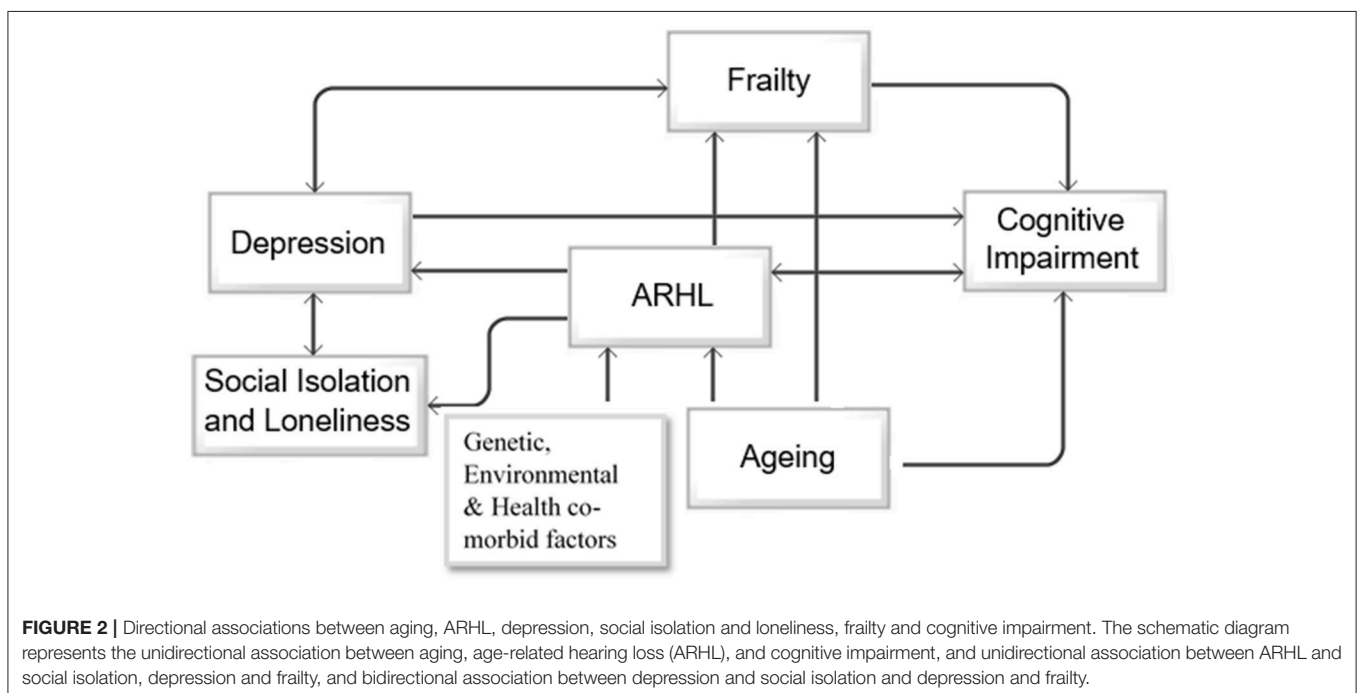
Frailty

Depression

Cognitive Impairment

ARHL

Social Isolation and Loneliness

Genetic, Environmental & Health co-morbid factors

Ageing

**FIGURE 2 |** Directional associations between aging, ARHL, depression, social isolation and loneliness, frailty and cognitive impairment. The schematic diagram represents the unidirectional association between aging, age-related hearing loss (ARHL), and cognitive impairment, and unidirectional association between ARHL and social isolation, depression and frailty, and bidirectional association between depression and social isolation and depression and frailty.